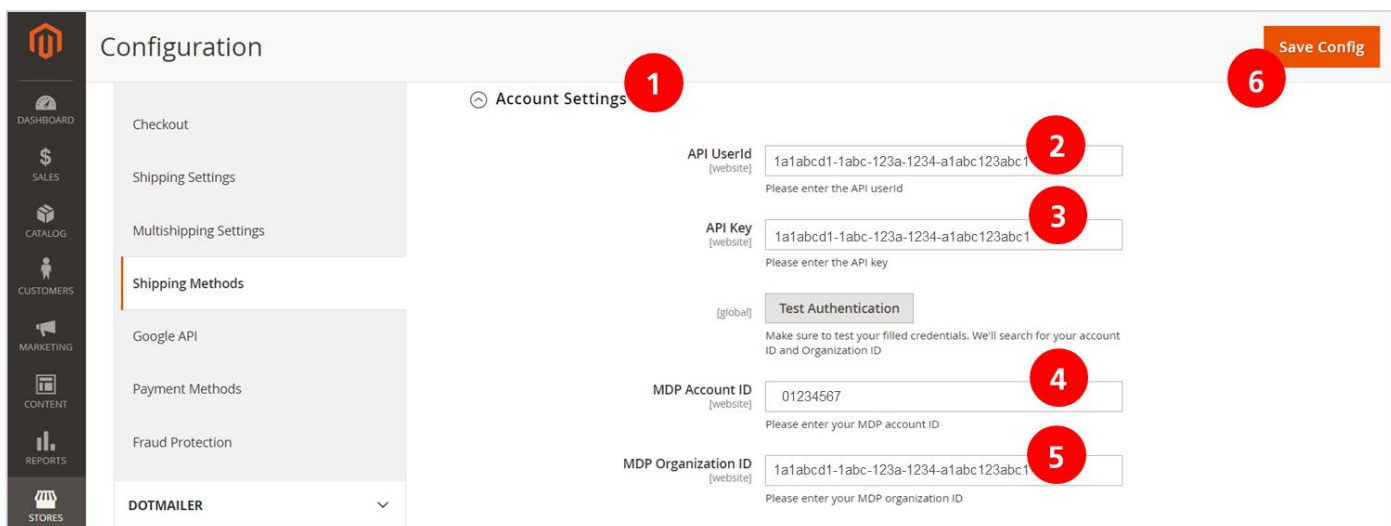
DASHBOARD
$
SALES
CATALOG
CUSTOMERS
MARKETING
CONTENT
REPORTS
STORES

Configuration

Save Config

6

Checkout

Shipping Settings

Multishipping Settings

Shipping Methods

Google API

Payment Methods

Fraud Protection

DOTMAILER

Account Settings

1

API UserId
[website]
1a1abcd1-1abc-123a-1234-a1abc123abc1
2
Please enter the API userId

API Key
[website]
1a1abcd1-1abc-123a-1234-a1abc123abc1
3
Please enter the API key

[global]
Test Authentication
Make sure to test your filled credentials. We'll search for your account ID and Organization ID

MDP Account ID
[website]
01234567
4
Please enter your MDP account ID

MDP Organization ID
[website]
1a1abcd1-1abc-123a-1234-a1abc123abc1
5
Please enter your MDP organization ID